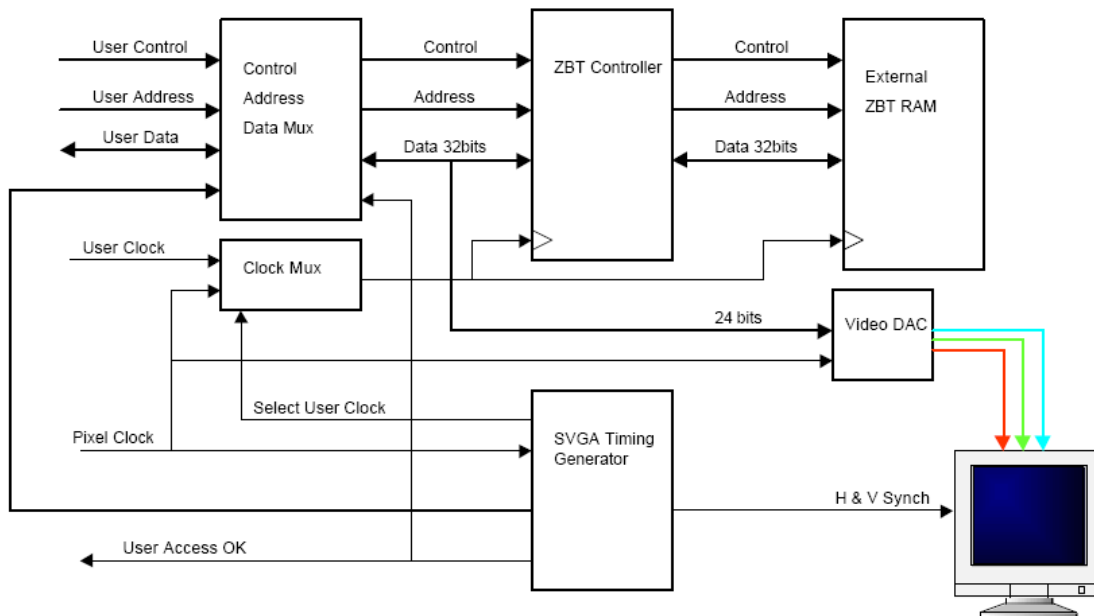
User Control

User Address

User Data

Control
Address
Data Mux

Control

Address

Data 32bits

ZBT Controller

Control

Address

Data 32bits

External
ZBT RAM

User Clock

Clock Mux

24 bits

Video DAC

Select User Clock

Pixel Clock

SVGA Timing
Generator

H & V Synch

User Access OK